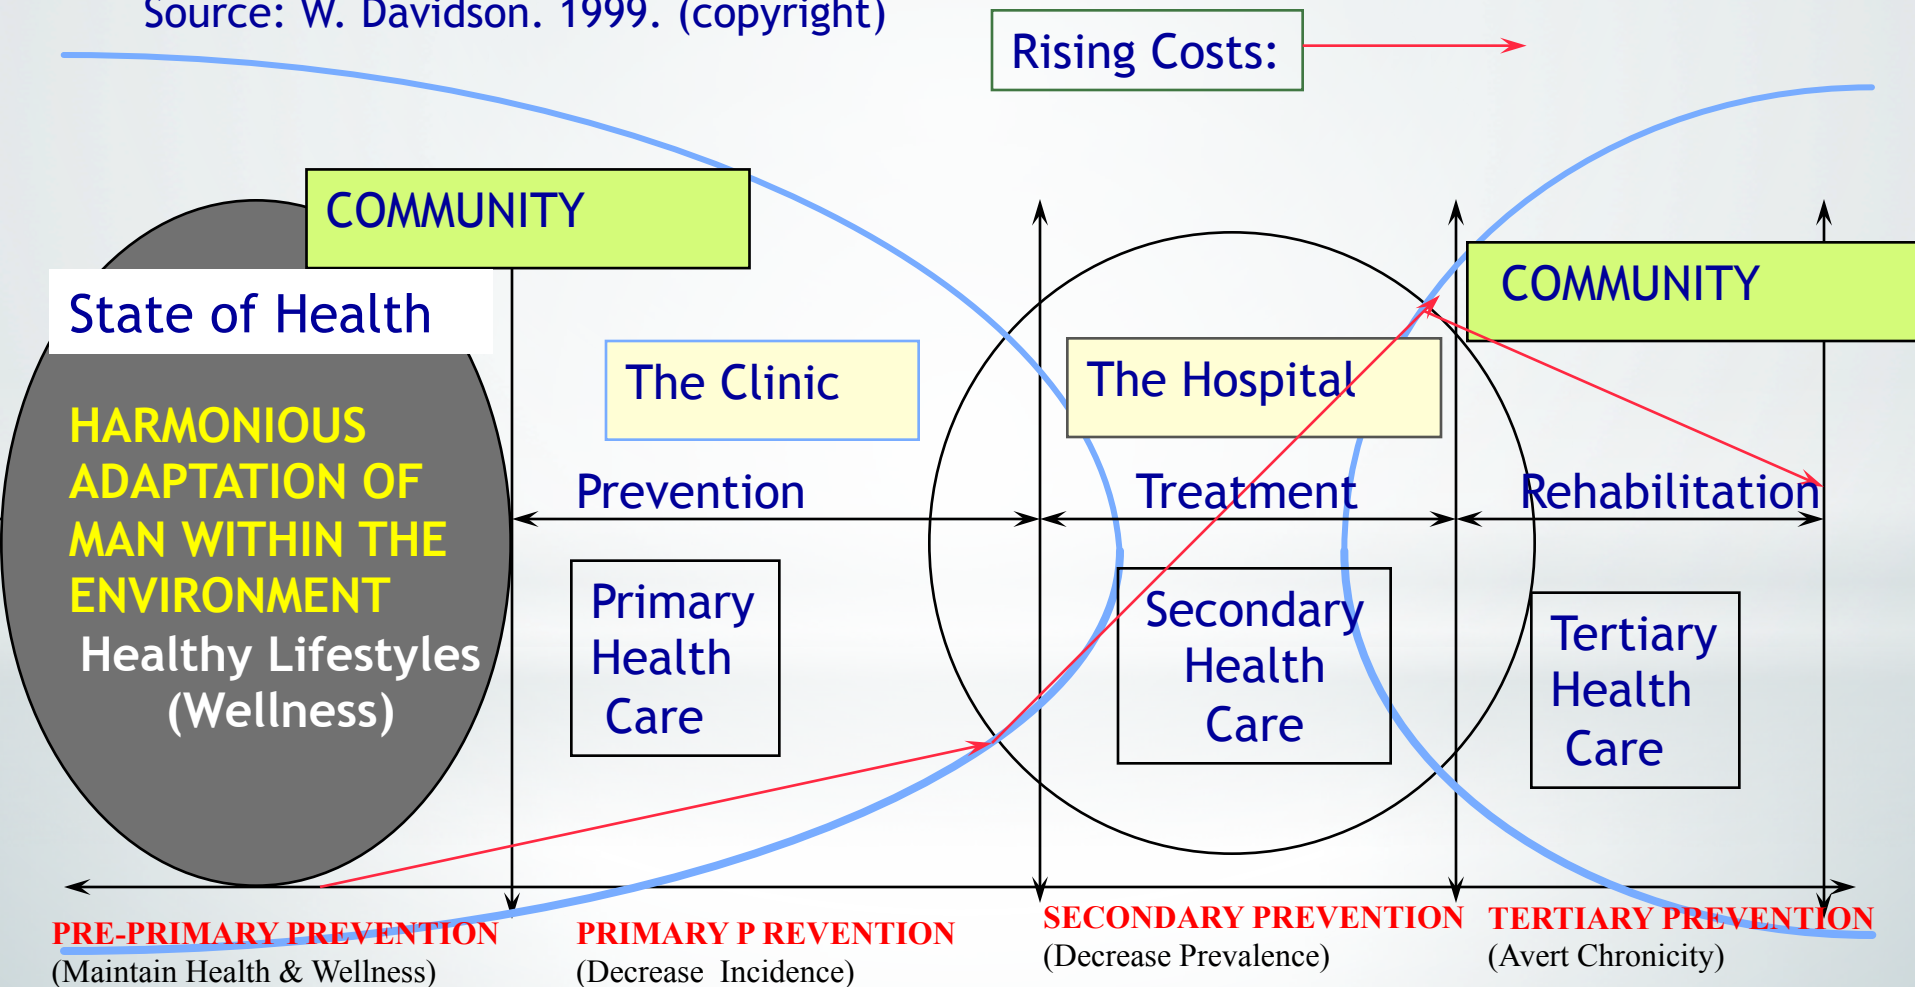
Source: W. Davidson. 1999. (copyright)

Rising Costs:

COMMUNITY

State of Health

HARMONIOUS ADAPTATION OF MAN WITHIN THE ENVIRONMENT

Healthy Lifestyles (Wellness)

The Clinic

Prevention

Primary Health Care

The Hospital

Treatment

Secondary Health Care

COMMUNITY

Rehabilitation

Tertiary Health Care

PRE-PRIMARY PREVENTION
(Maintain Health & Wellness)

PRIMARY P REVENTION
(Decrease Incidence)

SECONDARY PREVENTION
(Decrease Prevalence)

TERTIARY PREVENTION
(Avert Chronicity)